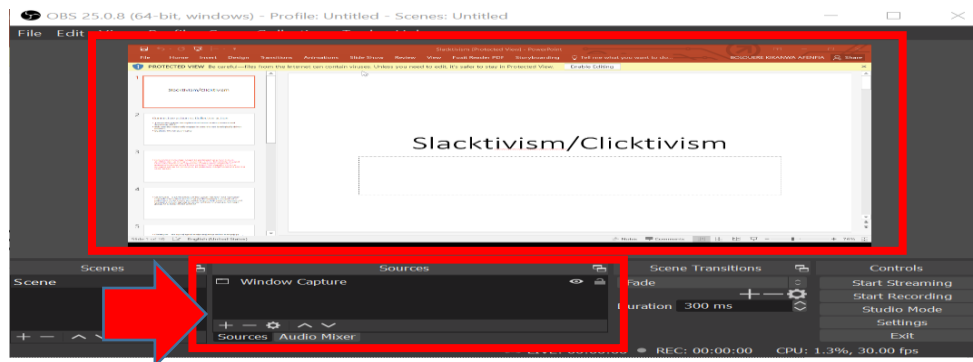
OBS 25.0.8 (64-bit, windows) - Profile: Untitled - Scenes: Untitled

File Edit

Slacktivism (Protected View) - PowerPoint

File Home Insert Design Transitions Animations Slide Show Review View Foxit Reader PDF Storyboarding Tell me what you want to do

PROTECTED VIEW Be careful—files from the Internet can contain viruses. Unless you need to edit, it's safer to stay in Protected View. Enable Editing

Slacktivism/Clicktivism

Slacktivism/Clicktivism

Scenes

Scene

Sources

Window Capture

Sources Audio Mixer

Scene Transitions

Fade

Duration 300 ms

Controls

Start Streaming

Start Recording

Studio Mode

Settings

Exit

REC: 00:00:00 CPU: 1.3%, 30.00 fps